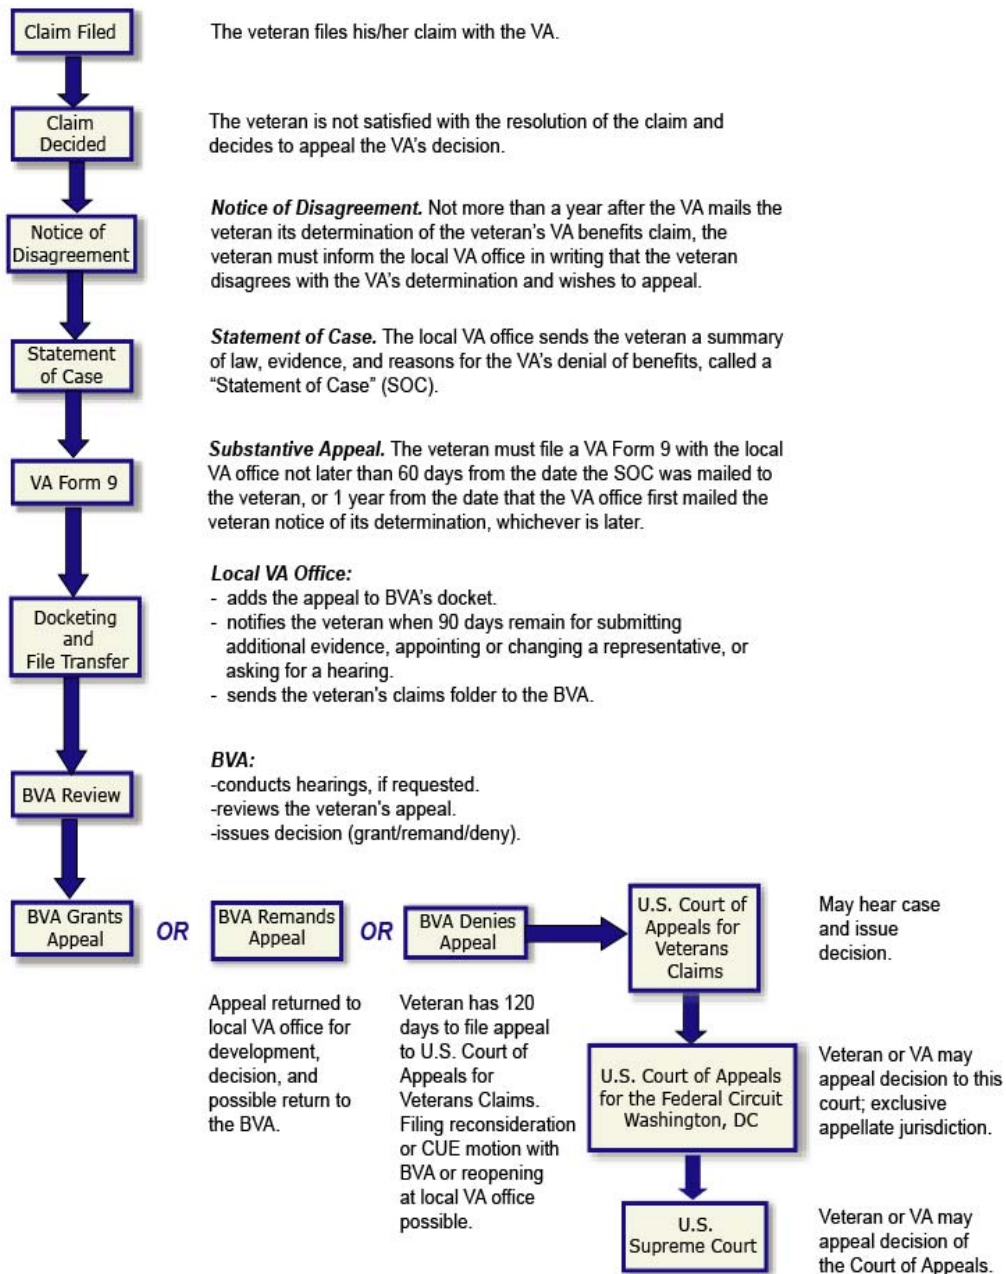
Claim Filed

The veteran files his/her claim with the VA.

Claim Decided

The veteran is not satisfied with the resolution of the claim and decides to appeal the VA's decision.

Notice of Disagreement

*Notice of Disagreement.* Not more than a year after the VA mails the veteran its determination of the veteran's VA benefits claim, the veteran must inform the local VA office in writing that the veteran disagrees with the VA's determination and wishes to appeal.

Statement of Case

*Statement of Case.* The local VA office sends the veteran a summary of law, evidence, and reasons for the VA's denial of benefits, called a "Statement of Case" (SOC).

VA Form 9

*Substantive Appeal.* The veteran must file a VA Form 9 with the local VA office not later than 60 days from the date the SOC was mailed to the veteran, or 1 year from the date that the VA office first mailed the veteran notice of its determination, whichever is later.

Docketing and File Transfer

*Local VA Office:*
- adds the appeal to BVA's docket.
- notifies the veteran when 90 days remain for submitting additional evidence, appointing or changing a representative, or asking for a hearing.
- sends the veteran's claims folder to the BVA.

BVA Review

*BVA:*
-conducts hearings, if requested.
-reviews the veteran's appeal.
-issues decision (grant/remand/deny).

BVA Grants Appeal

OR

BVA Remands Appeal

Appeal returned to local VA office for development, decision, and possible return to the BVA.

OR

BVA Denies Appeal

Veteran has 120 days to file appeal to U.S. Court of Appeals for Veterans Claims. Filing reconsideration or CUE motion with BVA or reopening at local VA office possible.

U.S. Court of Appeals for Veterans Claims

May hear case and issue decision.

U.S. Court of Appeals for the Federal Circuit Washington, DC

Veteran or VA may appeal decision to this court; exclusive appellate jurisdiction.

U.S. Supreme Court

Veteran or VA may appeal decision of the Court of Appeals.